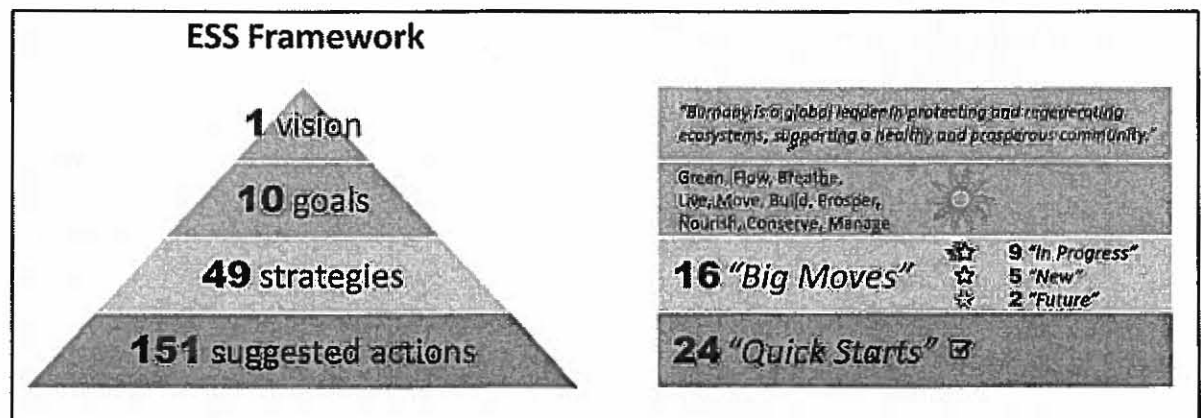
ESS Framework

1 vision

10 goals

49 strategies

151 suggested actions

"Burnaby is a global leader in protecting and regenerating ecosystems, supporting a healthy and prosperous community."

Green, Flow, Breathe, Live, Move, Build, Prosper, Nourish, Conserve, Manage

16 "Big Moves"

9 "In Progress"
5 "New"
2 "Future"

24 "Quick Starts"